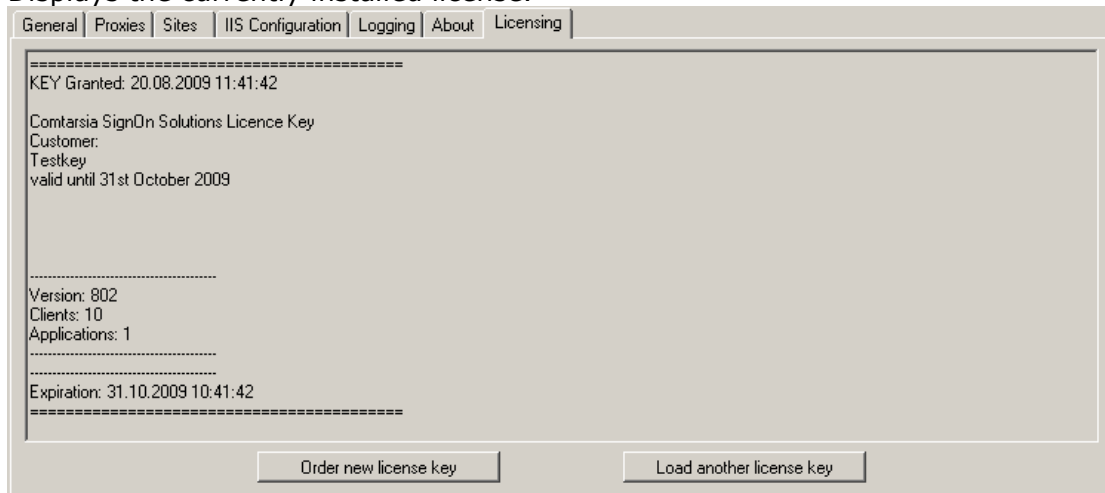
General | Proxies | Sites | IIS Configuration | Logging | About | Licensing

========================================
KEY Granted: 20.08.2009 11:41:42

Comtarsia SignOn Solutions Licence Key
Customer:
Testkey
valid until 31st October 2009

----------------------------------------
Version: 802
Clients: 10
Applications: 1
----------------------------------------
----------------------------------------
Expiration: 31.10.2009 10:41:42
========================================

Order new license key

Load another license key